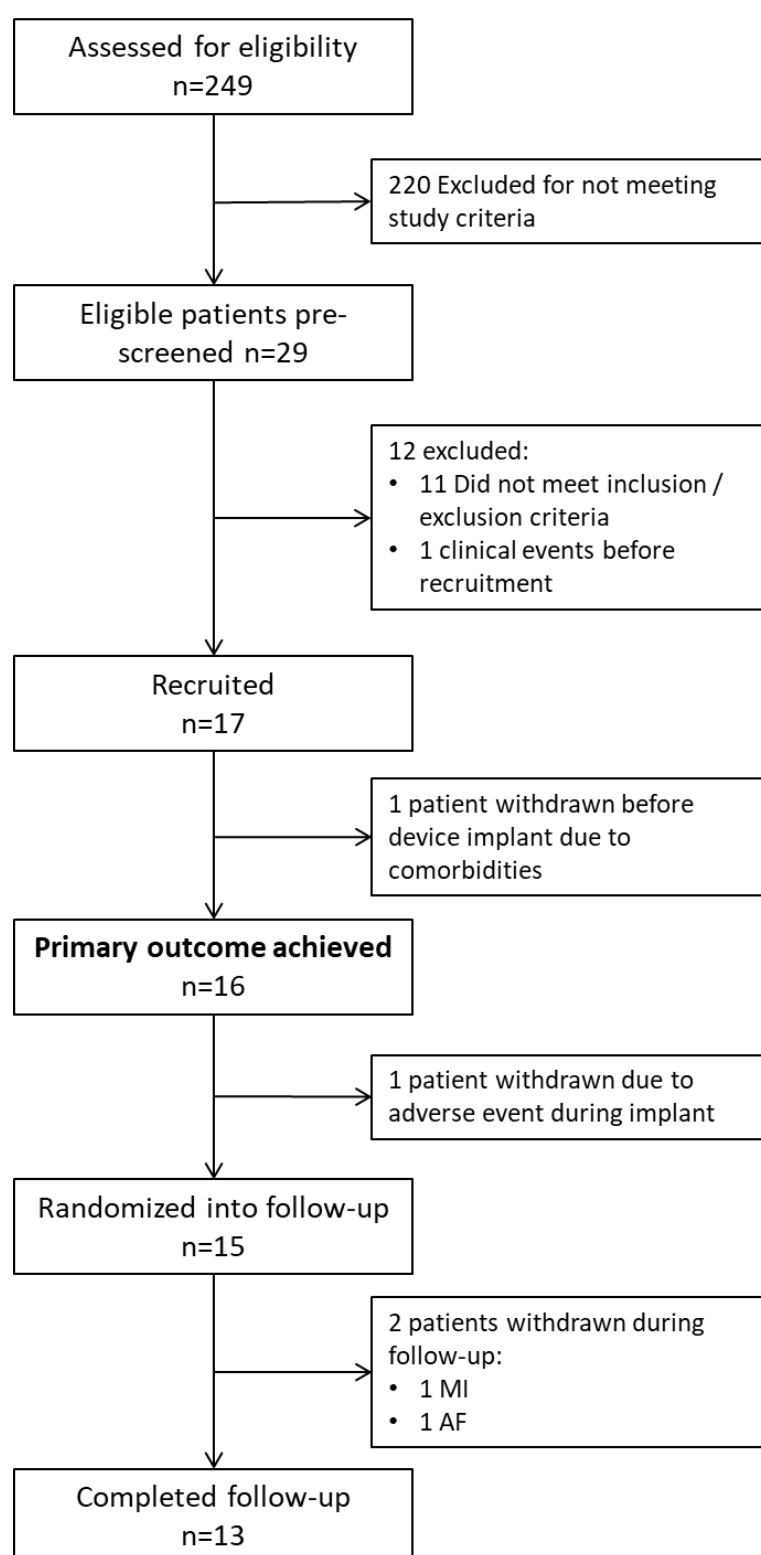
Assessed for eligibility
n=249

220 Excluded for not meeting study criteria

Eligible patients pre-screened n=29

12 excluded:
• 11 Did not meet inclusion / exclusion criteria
• 1 clinical events before recruitment

Recruited
n=17

1 patient withdrawn before device implant due to comorbidities

**Primary outcome achieved**
n=16

1 patient withdrawn due to adverse event during implant

Randomized into follow-up
n=15

2 patients withdrawn during follow-up:
• 1 MI
• 1 AF

Completed follow-up
n=13